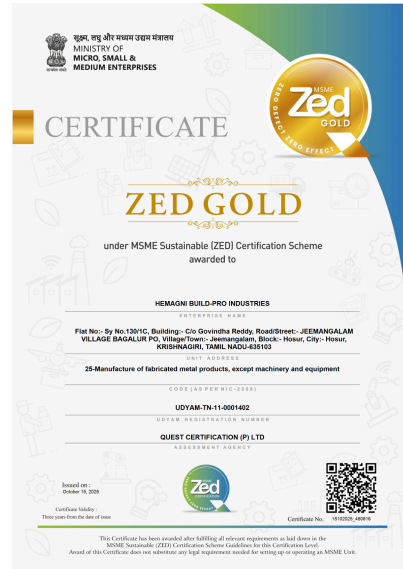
सूक्ष्म, लघु और मध्यम उद्यम मंत्रालय
MINISTRY OF
MICRO, SMALL &
MEDIUM ENTERPRISES

MSME
Zed
GOLD
ZERO DEFECT ZERO EFFECT

CERTIFICATE

ZED GOLD

under MSME Sustainable (ZED) Certification Scheme
awarded to

HEMAGNI BUILD-PRO INDUSTRIES
ENTERPRISE NAME

Flat No:- Sy No.130/1C, Building:- C/o Govindha Reddy, Road/Street:- JEEMANGALAM VILLAGE BAGALUR PO, Village/Town:- Jeemangalam, Block:- Hosur, City:- Hosur, KRISHNAGIRI, TAMIL NADU-635103
UNIT ADDRESS

25-Manufacture of fabricated metal products, except machinery and equipment
CODE (AS PER NIC-2008)

UDYAM-TN-11-0001402
UDYAM REGISTRATION NUMBER

QUEST CERTIFICATION (P) LTD
ASSESSMENT AGENCY

Issued on :
October 16, 2025

Certificate Validity :
Three years from the date of issue

Zed

Certificate No. 16102025_480816

This Certificate has been awarded after fulfilling all relevant requirements as laid down in the MSME Sustainable (ZED) Certification Scheme Guidelines for this Certification Level.
Award of this Certificate does not substitute any legal requirement needed for setting up or operating an MSME Unit.